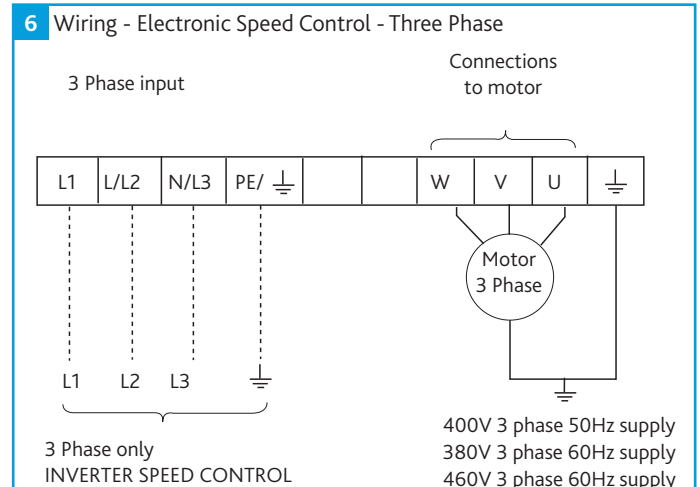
6 Wiring - Electronic Speed Control - Three Phase

3 Phase input

Connections to motor

| L1 | L/L2 | N/L3 | PE/ ⏚ | | | W | V | U | ⏚ |
|---|---|---|---|---|---|---|---|---|---|

Motor 3 Phase

L1 L2 L3 ⏚

⏚

3 Phase only
INVERTER SPEED CONTROL

400V 3 phase 50Hz supply
380V 3 phase 60Hz supply
460V 3 phase 60Hz supply